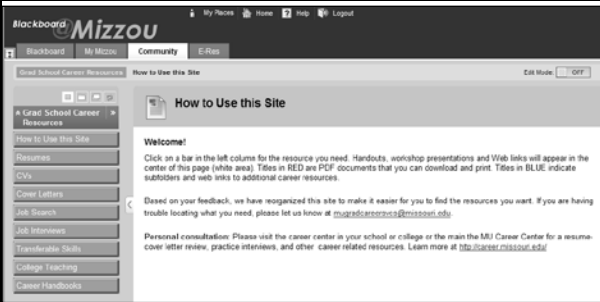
Blackboard @Mizzou

My Places Home Help Logout

Blackboard My Mizzou Community E-Res

Grad School Career Resources How to Use this Site

Edit Mode: OFF

Grad School Career Resources

How to Use this Site

Resumes

CVs

Cover Letters

Job Search

Job Interviews

Transferable Skills

College Teaching

Career Handbooks

How to Use this Site

Welcome!

Click on a bar in the left column for the resource you need. Handouts, workshop presentations and Web links will appear in the center of this page (white area). Titles in RED are PDF documents that you can download and print. Titles in BLUE indicate subfolders and web links to additional career resources.

Based on your feedback, we have reorganized this site to make it easier for you to find the resources you want. If you are having trouble locating what you need, please let us know at mugradcareersvcs@missouri.edu.

Personal consultation: Please visit the career center in your school or college or the main the MU Career Center for a resume-cover letter review, practice interviews, and other career related resources. Learn more at http://career.missouri.edu/